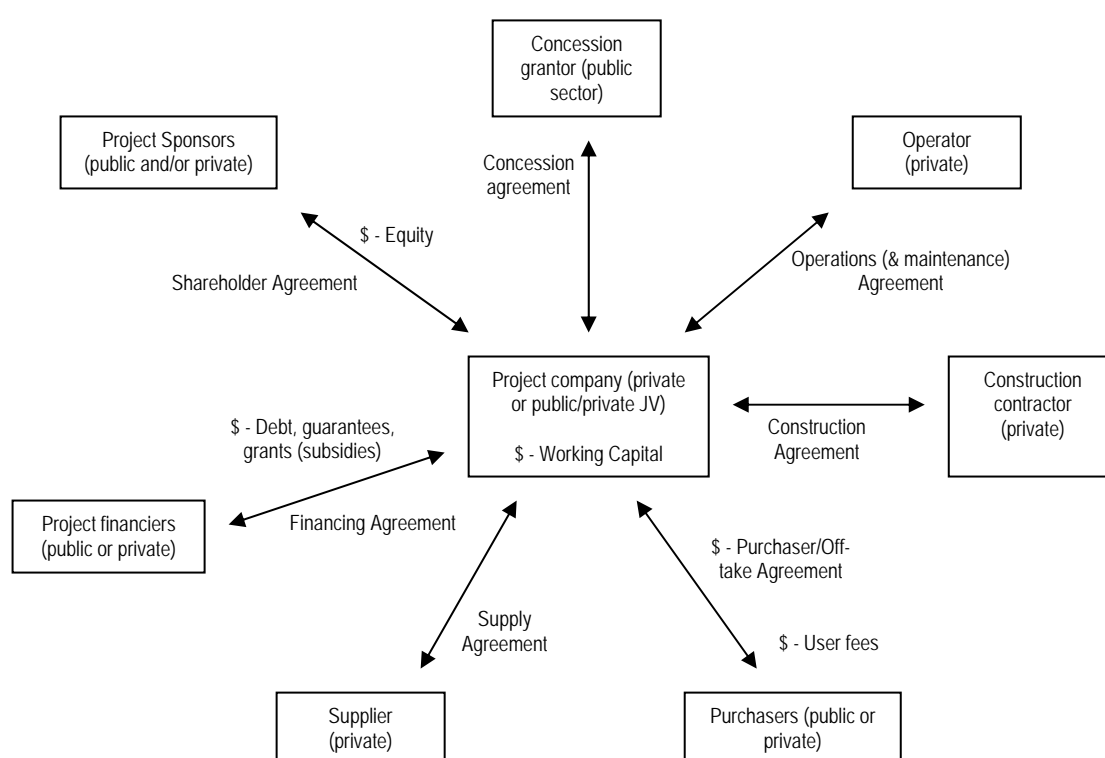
Concession grantor (public sector)

Project Sponsors (public and/or private)

Operator (private)

Concession agreement

$ - Equity

Shareholder Agreement

Operations (& maintenance) Agreement

Project company (private or public/private JV)

$ - Working Capital

Construction contractor (private)

$ - Debt, guarantees, grants (subsidies)

Construction Agreement

Project financiers (public or private)

Financing Agreement

$ - Purchaser/Off-take Agreement

Supply Agreement

$ - User fees

Supplier (private)

Purchasers (public or private)